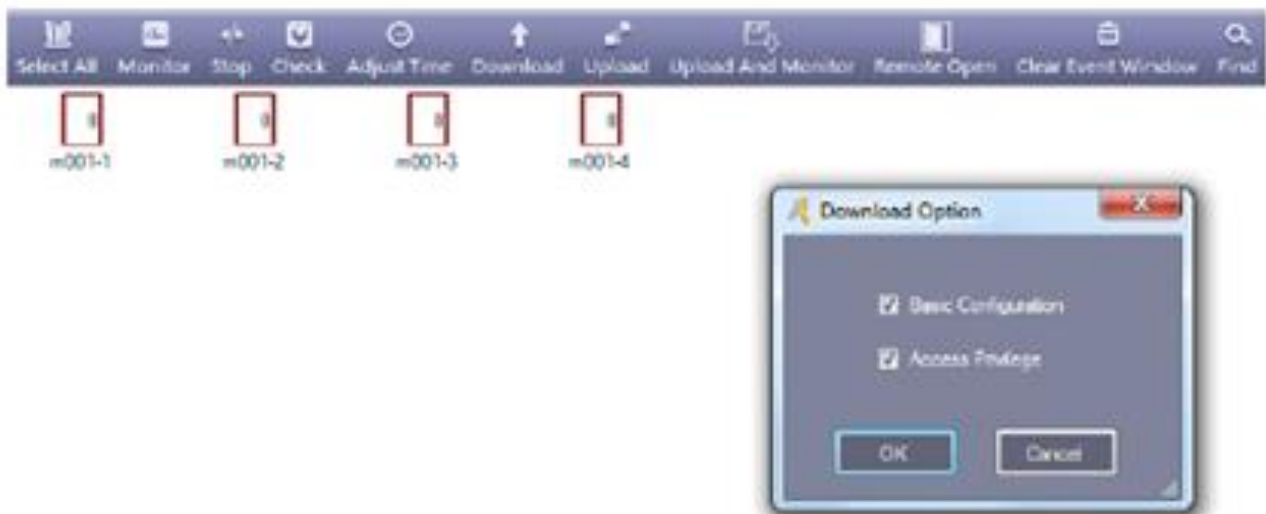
Select All Monitor Stop Check Adjust Time Download Upload Upload And Monitor Remote Open Clear Event Window Find

m001-1 m001-2 m001-3 m001-4

Download Option

Basic Configuration

Access Privilege

OK Cancel